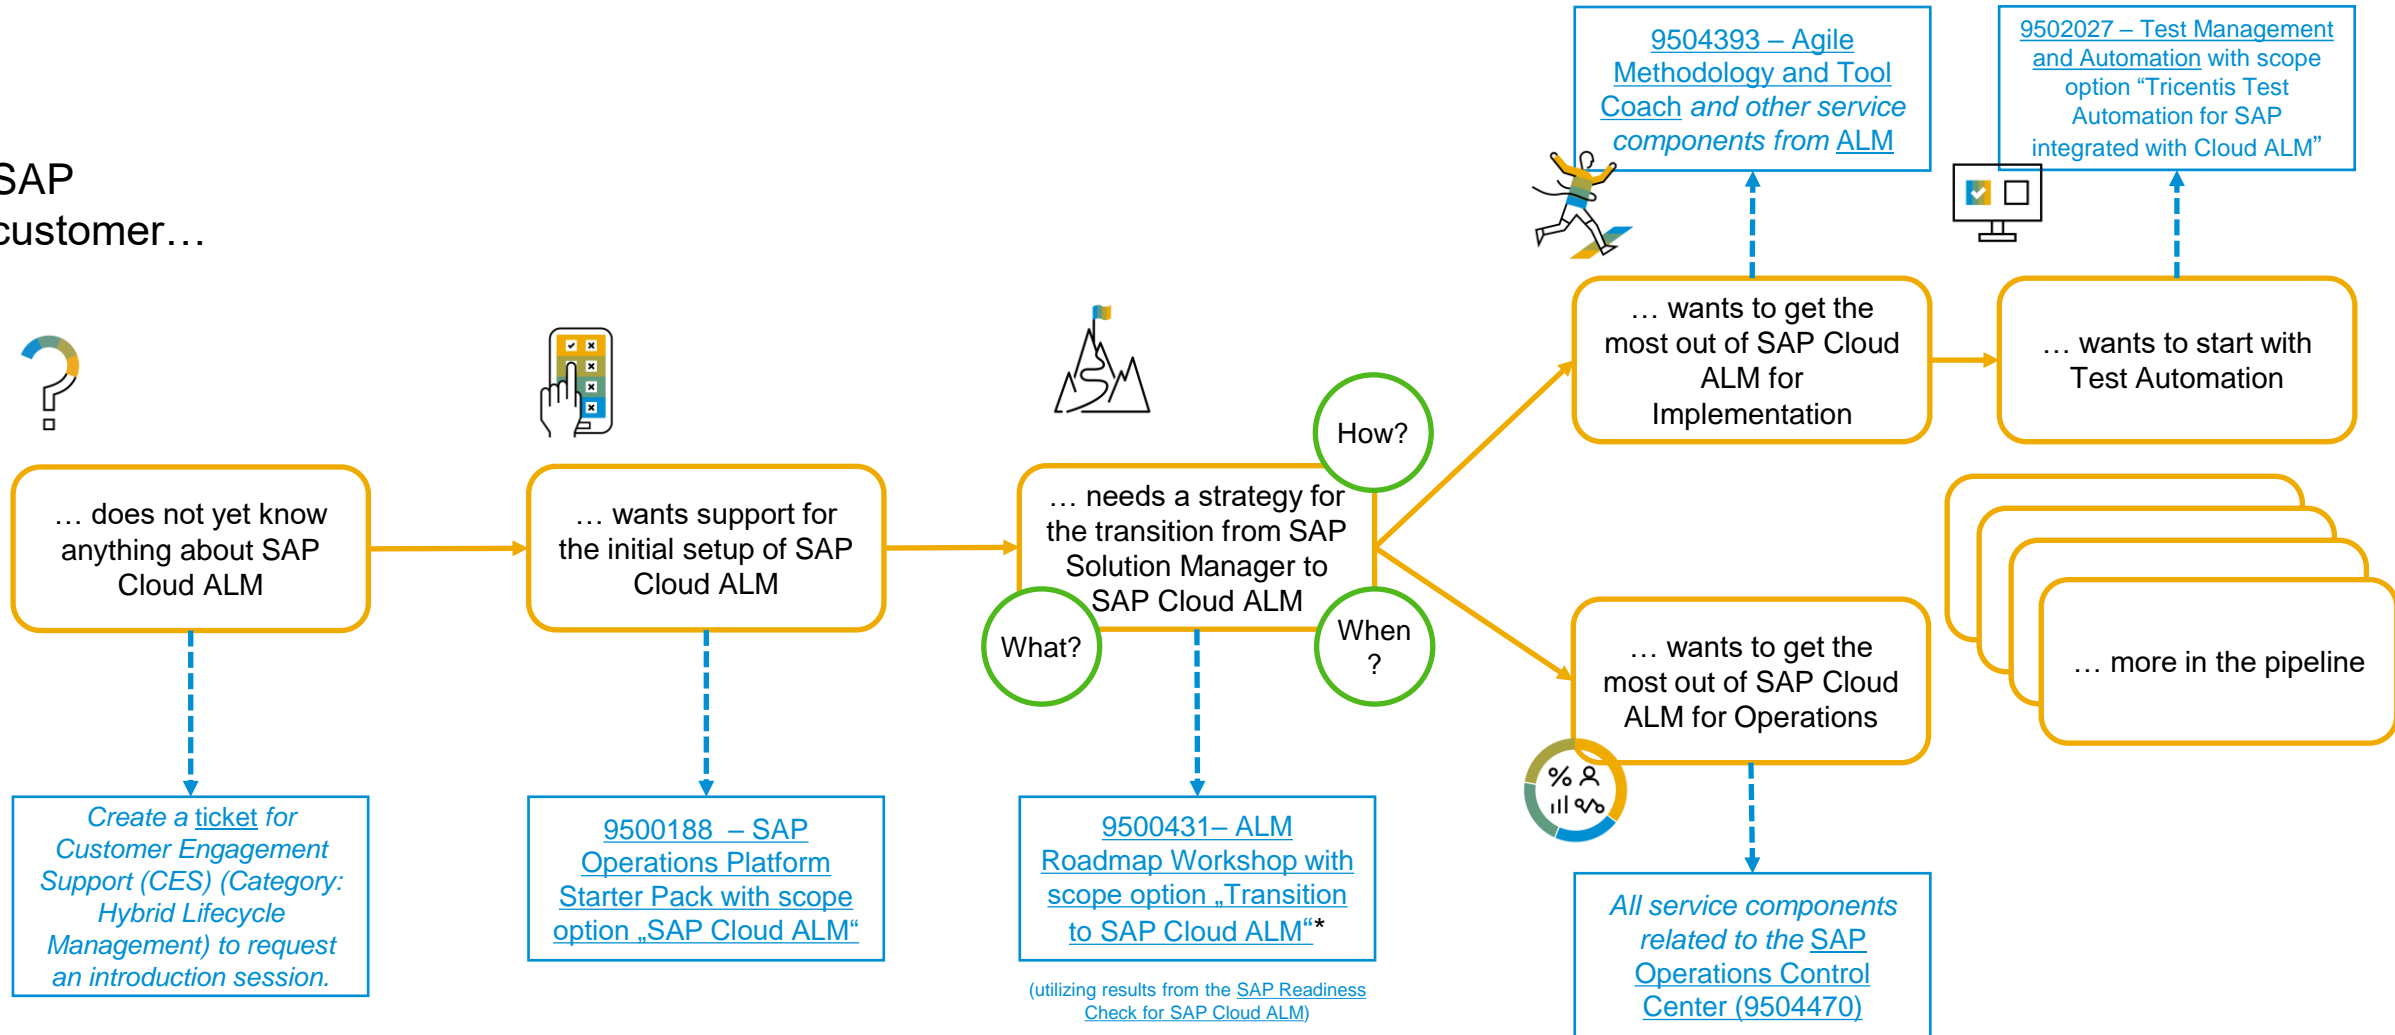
SAP customer…

… does not yet know anything about SAP Cloud ALM

Create a ticket for Customer Engagement Support (CES) (Category: Hybrid Lifecycle Management) to request an introduction session.

… wants support for the initial setup of SAP Cloud ALM

9500188 – SAP Operations Platform Starter Pack with scope option „SAP Cloud ALM“

… needs a strategy for the transition from SAP Solution Manager to SAP Cloud ALM

How?

What?

When ?

9500431– ALM Roadmap Workshop with scope option „Transition to SAP Cloud ALM“*

(utilizing results from the SAP Readiness Check for SAP Cloud ALM)

9504393 – Agile Methodology and Tool Coach and other service components from ALM

… wants to get the most out of SAP Cloud ALM for Implementation

9502027 – Test Management and Automation with scope option “Tricentis Test Automation for SAP integrated with Cloud ALM”

… wants to start with Test Automation

… wants to get the most out of SAP Cloud ALM for Operations

All service components related to the SAP Operations Control Center (9504470)

… more in the pipeline